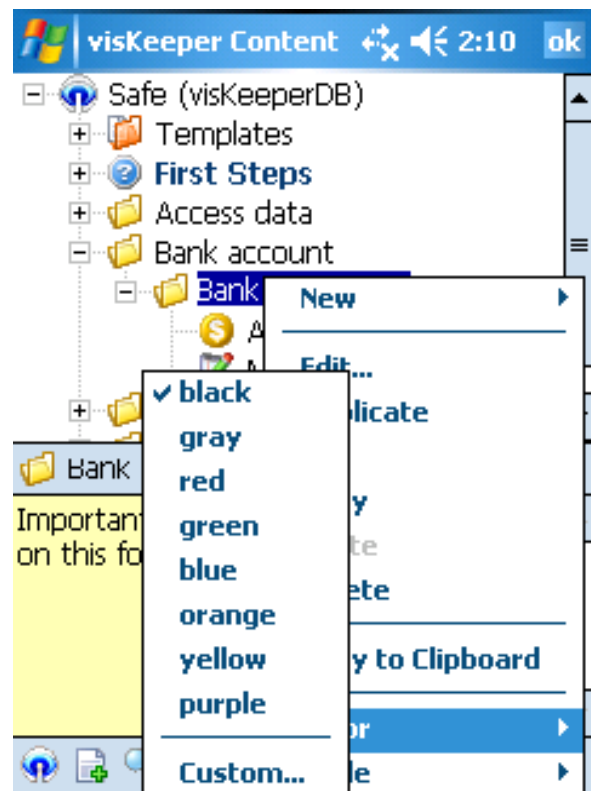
visKeeper Content 2:10 ok

Safe (visKeeperDB)
Templates
First Steps
Access data
Bank account
Bank
A
M

Bank
Important
on this fo

New
Edit...
plicate
y
te
ete
y to Clipboard
or
le

✓ black
gray
red
green
blue
orange
yellow
purple
Custom...